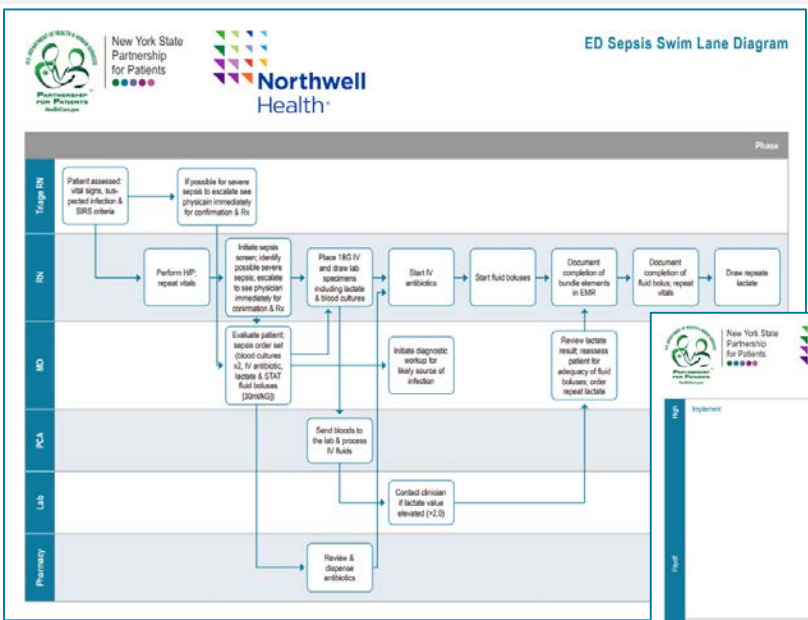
U.S. DEPARTMENT OF HEALTH & HUMAN SERVICES
PARTNERSHIP FOR PATIENTS
HealthCare.gov

New York State Partnership for Patients

Northwell Health

ED Sepsis Swim Lane Diagram

Phase

Triage RN

Patient assessed: vital signs, suspected infection & SIRS criteria

If possible for severe sepsis to escalate see physcain immediately for confirmation & Rx

RN

Perform H/P; repeat vitals

Initiate sepsis screen; identify possible severe sepsis, escalate to see physician immediately for confirmation & Rx

Place 18G IV and draw lab specimens including lactate & blood cultures

Start IV antibiotics

Start fluid boluses

Document completion of bundle elements in EMR

Document completion of fluid bolus; repeat vitals

Draw repeate lactate

MD

Evaluate patient; sepsis order set (blood cultures x2, IV antibiotic, lactate & STAT fluid boluses [30ml/kG])

Initiate diagnostic workup for likely source of infection

Review lactate result; reassess patient for adequacy of fluid boluses; order repeat lactate

PCA

Send bloods to the lab & process IV fluids

Lab

Contact clinician if lactate value elevated (>2.0)

Pharmacy

Review & dispense antibiotics

New York State Partnership for Patients

PARTNERSHIP FOR PATIENTS
HealthCare.gov

High

Implement

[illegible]